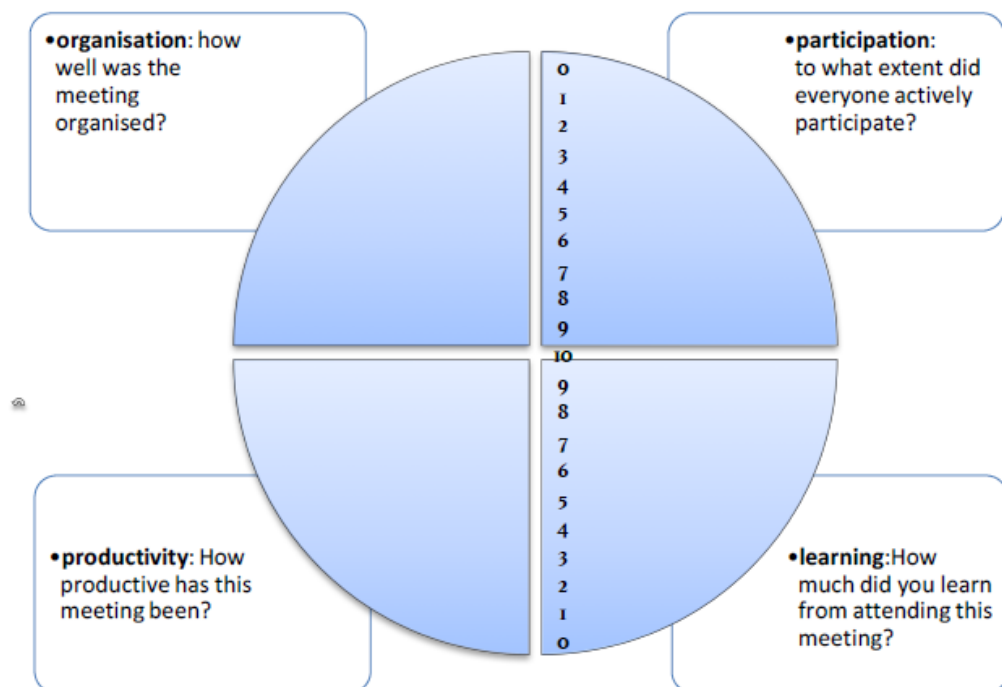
•**organisation**: how well was the meeting organised?

•**participation**: to what extent did everyone actively participate?

0
1
2
3
4
5
6
7
8
9
10
9
8
7
6
5
4
3
2
1
0

•**productivity**: How productive has this meeting been?

•**learning**:How much did you learn from attending this meeting?